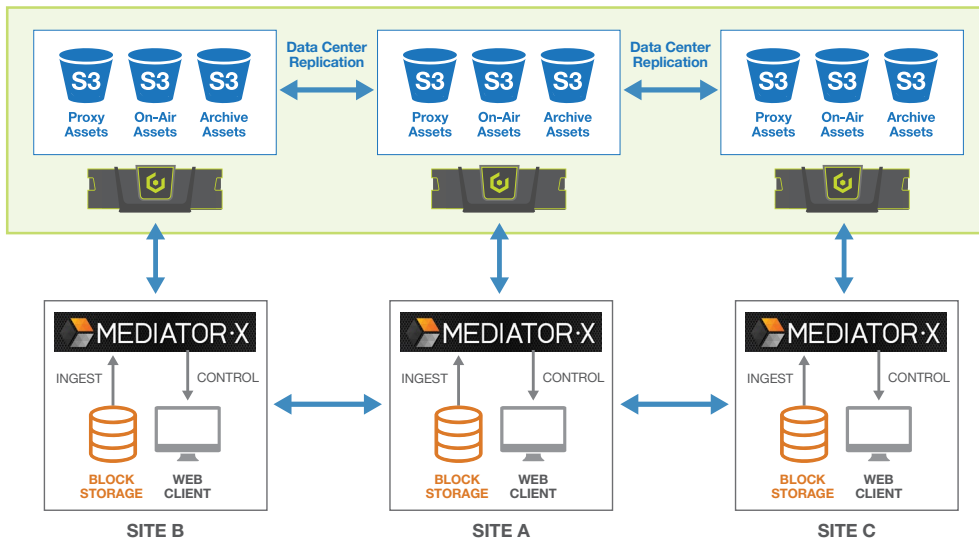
S3 Proxy Assets
S3 On-Air Assets
S3 Archive Assets

Data Center Replication

S3 Proxy Assets
S3 On-Air Assets
S3 Archive Assets

Data Center Replication

S3 Proxy Assets
S3 On-Air Assets
S3 Archive Assets

MEDIATOR·X
INGEST
CONTROL
BLOCK STORAGE
WEB CLIENT
SITE B

MEDIATOR·X
INGEST
CONTROL
BLOCK STORAGE
WEB CLIENT
SITE A

MEDIATOR·X
INGEST
CONTROL
BLOCK STORAGE
WEB CLIENT
SITE C